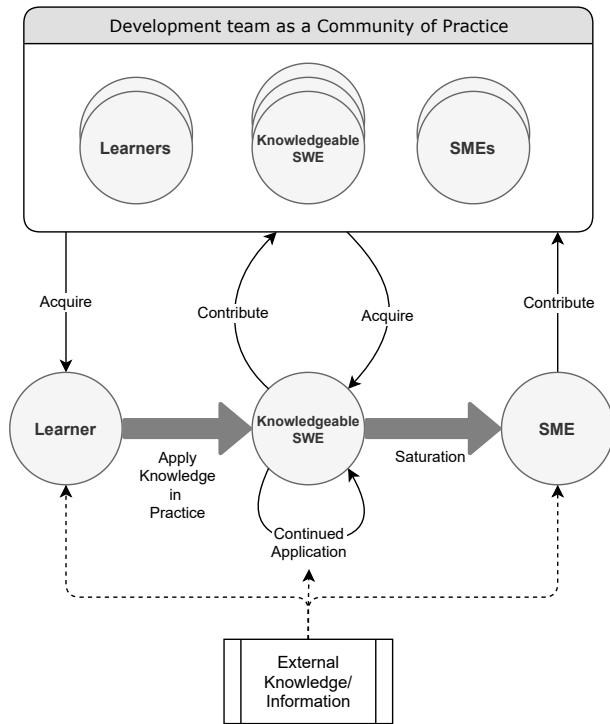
Development team as a Community of Practice

Learners

Knowledgeable SWE

SMEs

Acquire

Contribute

Acquire

Contribute

Learner

Apply Knowledge in Practice

Knowledgeable SWE

Saturation

SME

Continued Application

External Knowledge/ Information